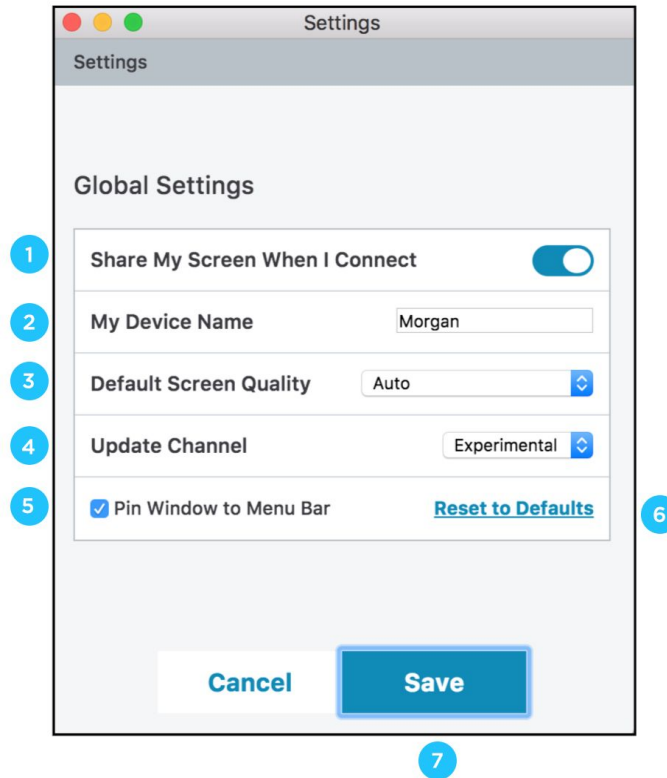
Settings

Settings

Global Settings

1 Share My Screen When I Connect

2 My Device Name Morgan

3 Default Screen Quality Auto

4 Update Channel Experimental

5 Pin Window to Menu Bar Reset to Defaults 6

Cancel Save

7